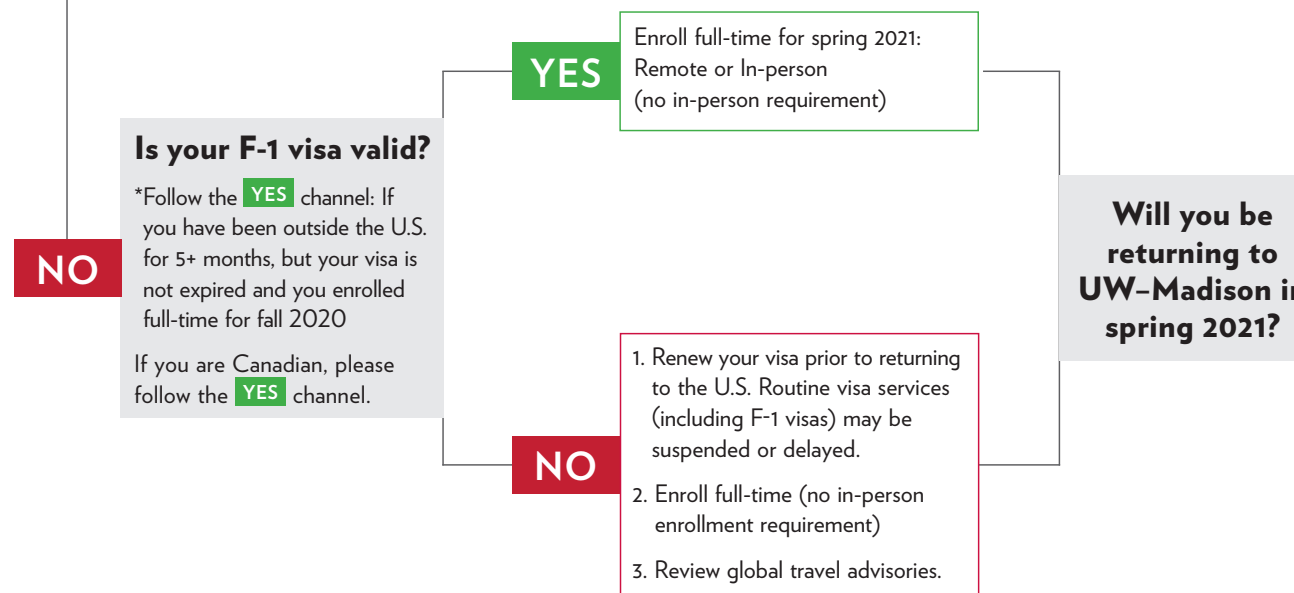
NO

Is your F-1 visa valid?

*Follow the YES channel: If you have been outside the U.S. for 5+ months, but your visa is not expired and you enrolled full-time for fall 2020

If you are Canadian, please follow the YES channel.

YES

Enroll full-time for spring 2021: Remote or In-person (no in-person requirement)

NO

1. Renew your visa prior to returning to the U.S. Routine visa services (including F-1 visas) may be suspended or delayed.

2. Enroll full-time (no in-person enrollment requirement)

3. Review global travel advisories.

Will you be returning to UW–Madison i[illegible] spring 2021?